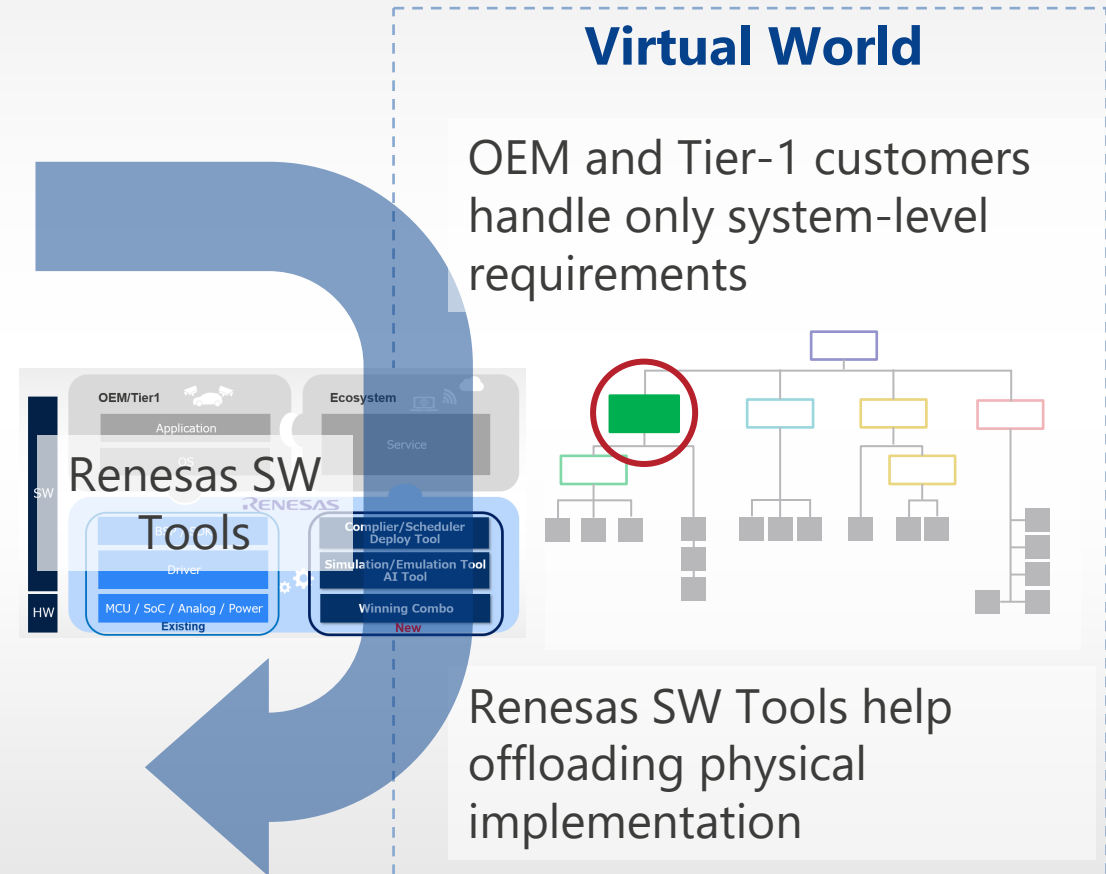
Virtual World

OEM and Tier-1 customers handle only system-level requirements

SW

HW

OEM/Tier1

Application

OS

Ecosystem

Service

Renesas SW Tools

RENESAS

BSP/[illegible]

Driver

MCU / SoC / Analog / Power

Existing

Compiler/Scheduler Deploy Tool

Simulation/Emulation Tool AI Tool

Winning Combo

New

Renesas SW Tools help offloading physical implementation